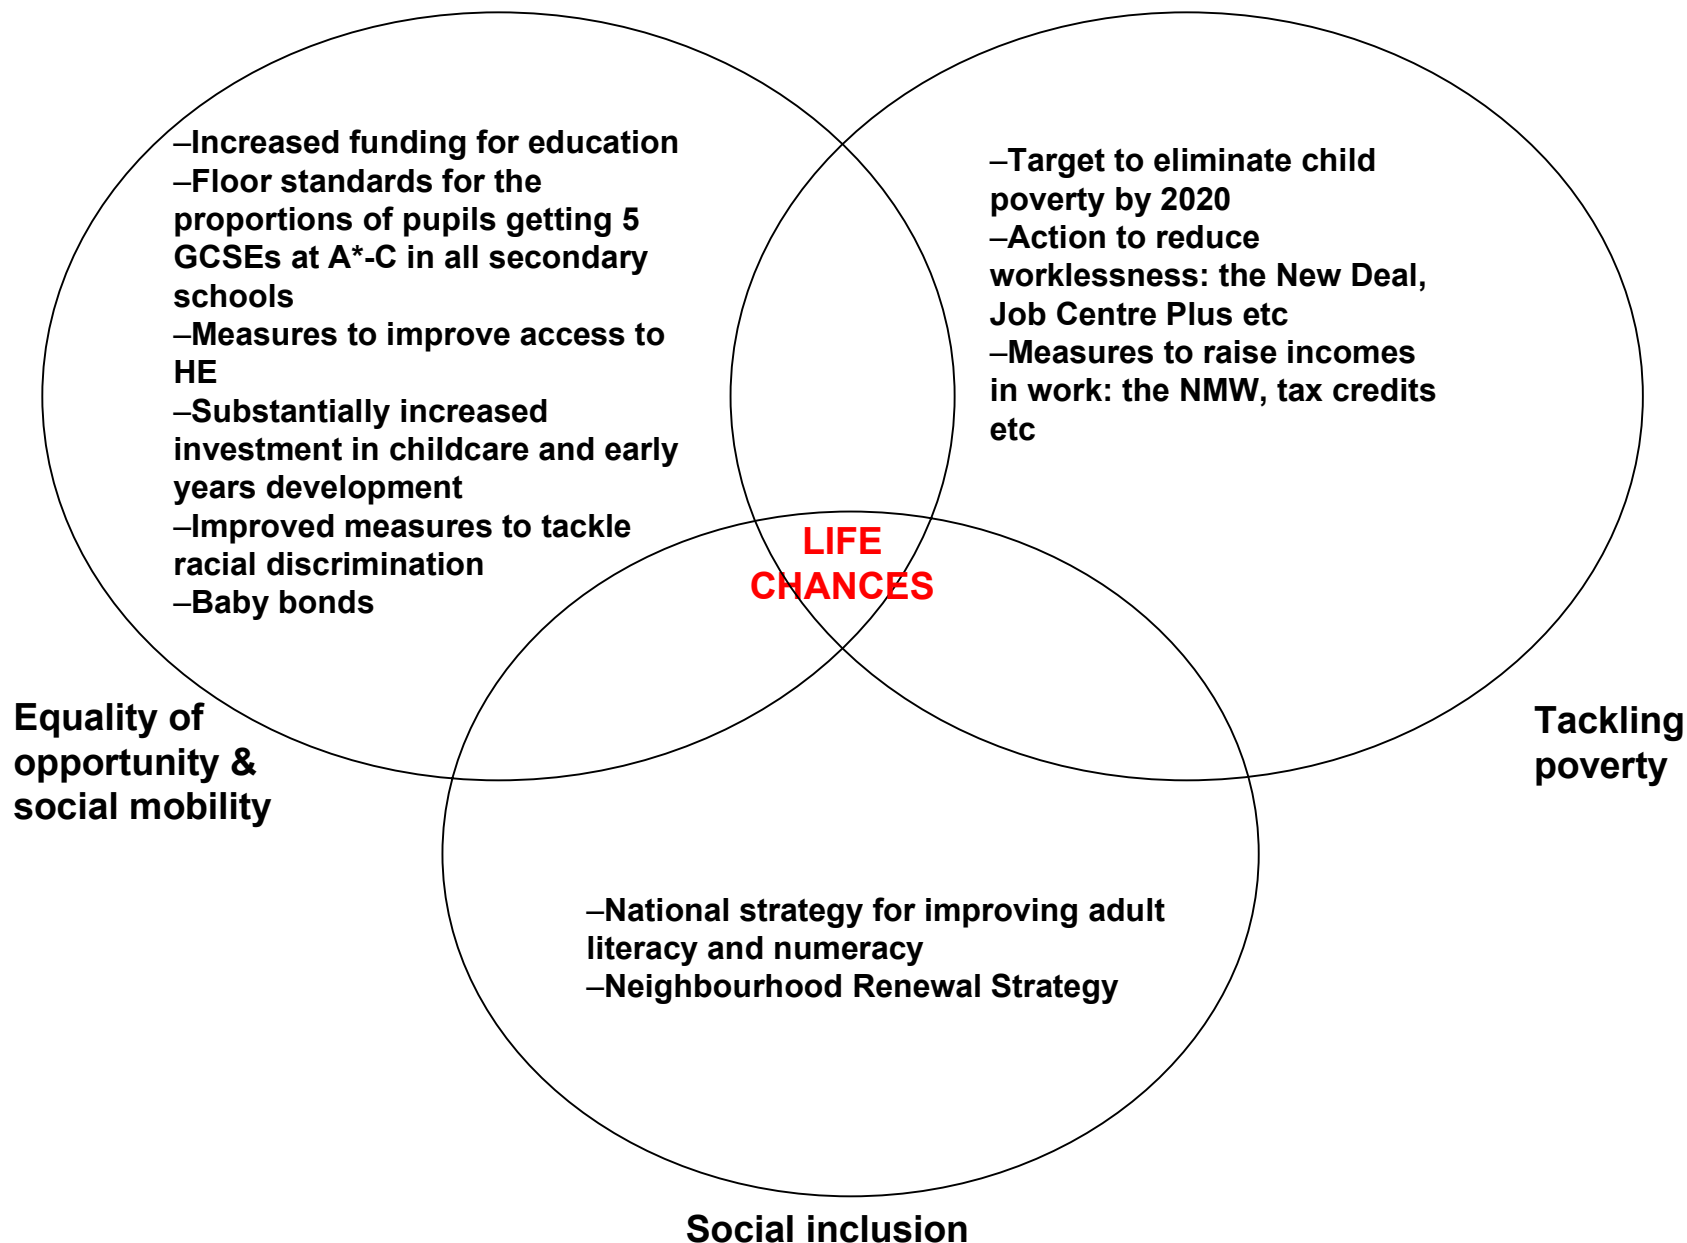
–Increased funding for education
–Floor standards for the proportions of pupils getting 5 GCSEs at A*-C in all secondary schools
–Measures to improve access to HE
–Substantially increased investment in childcare and early years development
–Improved measures to tackle racial discrimination
–Baby bonds

–Target to eliminate child poverty by 2020
–Action to reduce worklessness: the New Deal, Job Centre Plus etc
–Measures to raise incomes in work: the NMW, tax credits etc

LIFE CHANCES

Equality of opportunity & social mobility

Tackling poverty

–National strategy for improving adult literacy and numeracy
–Neighbourhood Renewal Strategy

Social inclusion